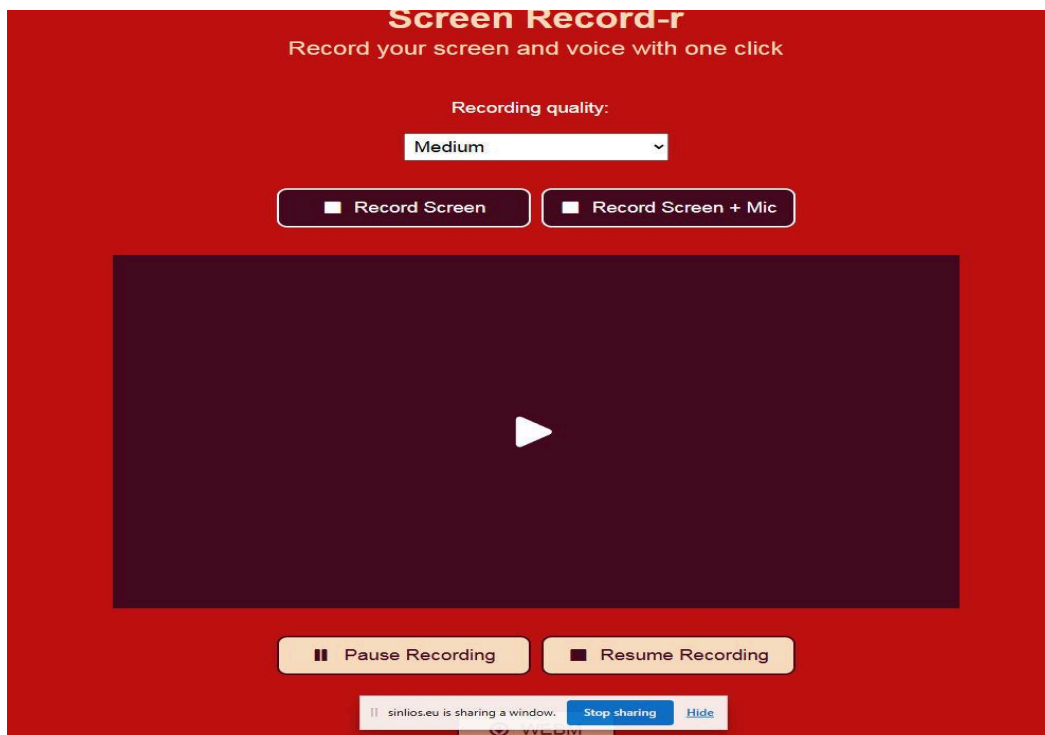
Screen Record-r
Record your screen and voice with one click

Recording quality:

Medium

Record Screen
Record Screen + Mic

Pause Recording
Resume Recording

sinlios.eu is sharing a window.
Stop sharing
Hide

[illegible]